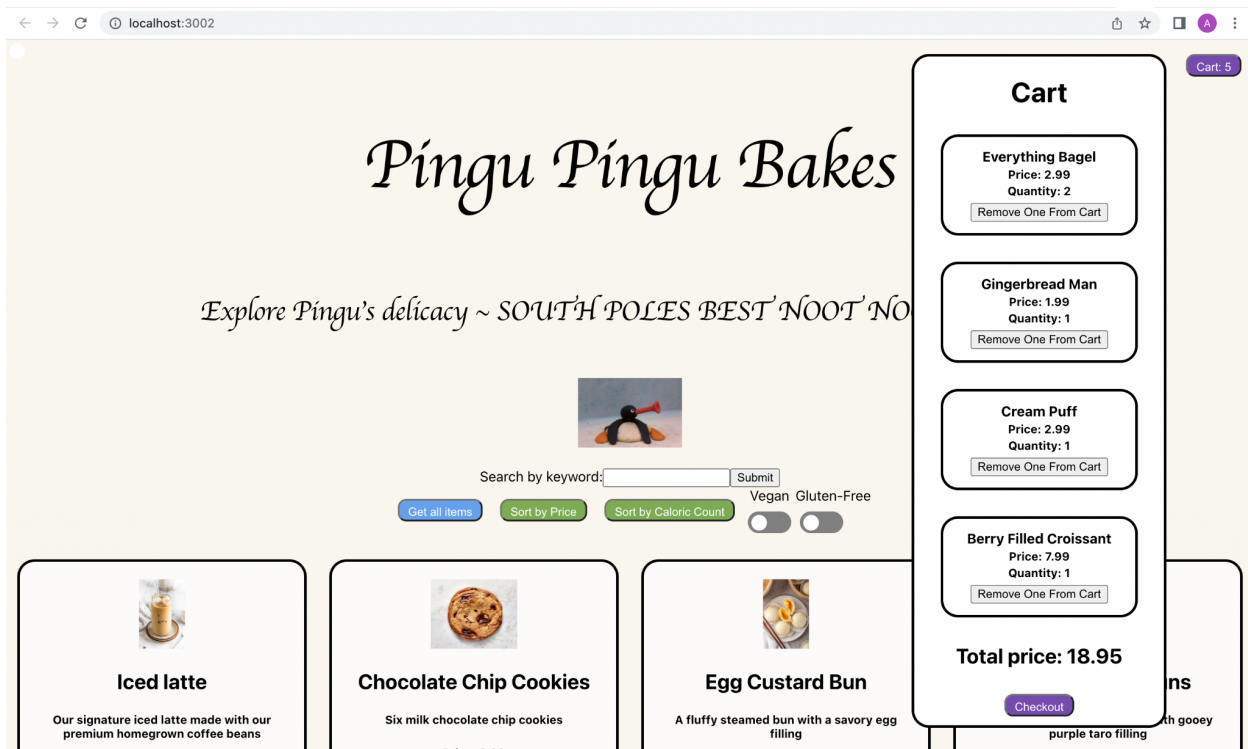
localhost:3002

A

Cart: 5

Pingu Pingu Bakes

Explore Pingu's delicacy ~ SOUTH POLES BEST NOOT NO

Search by keyword: Submit

Get all items Sort by Price Sort by Caloric Count

Vegan Gluten-Free

Iced latte

Our signature iced latte made with our premium homegrown coffee beans

Chocolate Chip Cookies

Six milk chocolate chip cookies

Egg Custard Bun

A fluffy steamed bun with a savory egg filling

ns

th gooey purple taro filling

Cart

Everything Bagel
Price: 2.99
Quantity: 2
Remove One From Cart

Gingerbread Man
Price: 1.99
Quantity: 1
Remove One From Cart

Cream Puff
Price: 2.99
Quantity: 1
Remove One From Cart

Berry Filled Croissant
Price: 7.99
Quantity: 1
Remove One From Cart

Total price: 18.95

Checkout